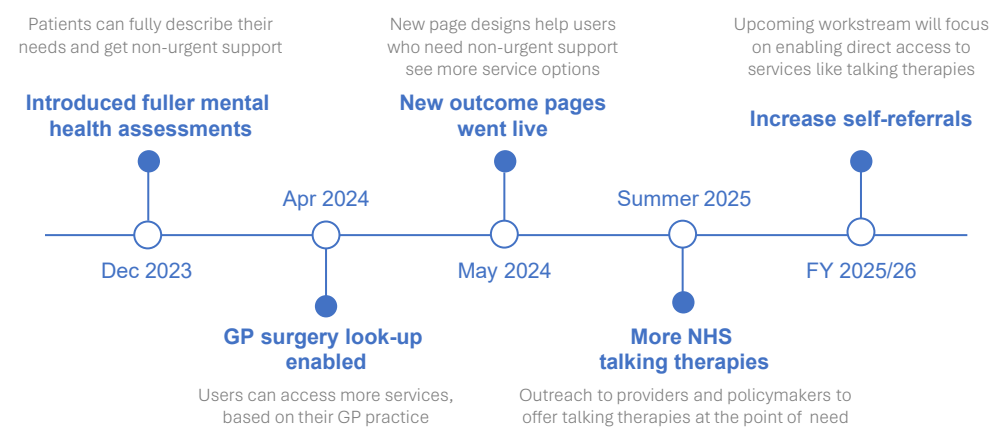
Patients can fully describe their needs and get non-urgent support

Introduced fuller mental health assessments

Dec 2023

Apr 2024

GP surgery look-up enabled

Users can access more services, based on their GP practice

New page designs help users who need non-urgent support see more service options

New outcome pages went live

May 2024

Summer 2025

More NHS talking therapies

Outreach to providers and policymakers to offer talking therapies at the point of need

Upcoming workstream will focus on enabling direct access to services like talking therapies

Increase self-referrals

FY 2025/26